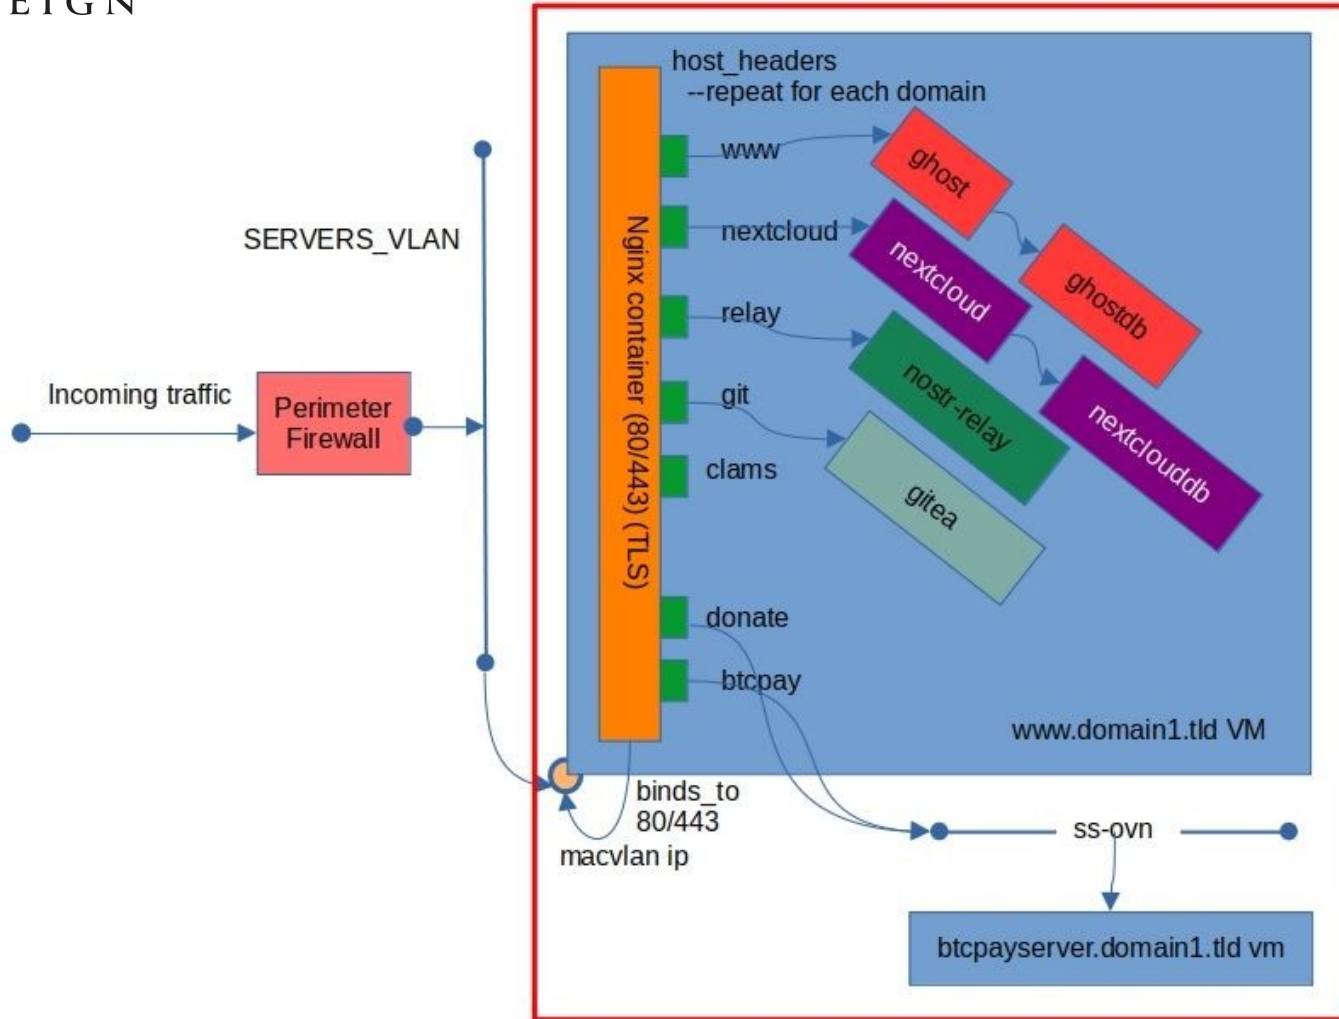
E I G N

host_headers
--repeat for each domain

SERVERS_VLAN

Incoming traffic

Perimeter Firewall

Nginx container (80/443) (TLS)

www
nextcloud
relay
git
clams
donate
btcpay

ghost
ghostdb
nextcloud
nextclouddb
nostr-relay
gitea

www.domain1.tld VM

binds_to
80/443
macvlan ip

ss-ovn

btcpayserver.domain1.tld vm